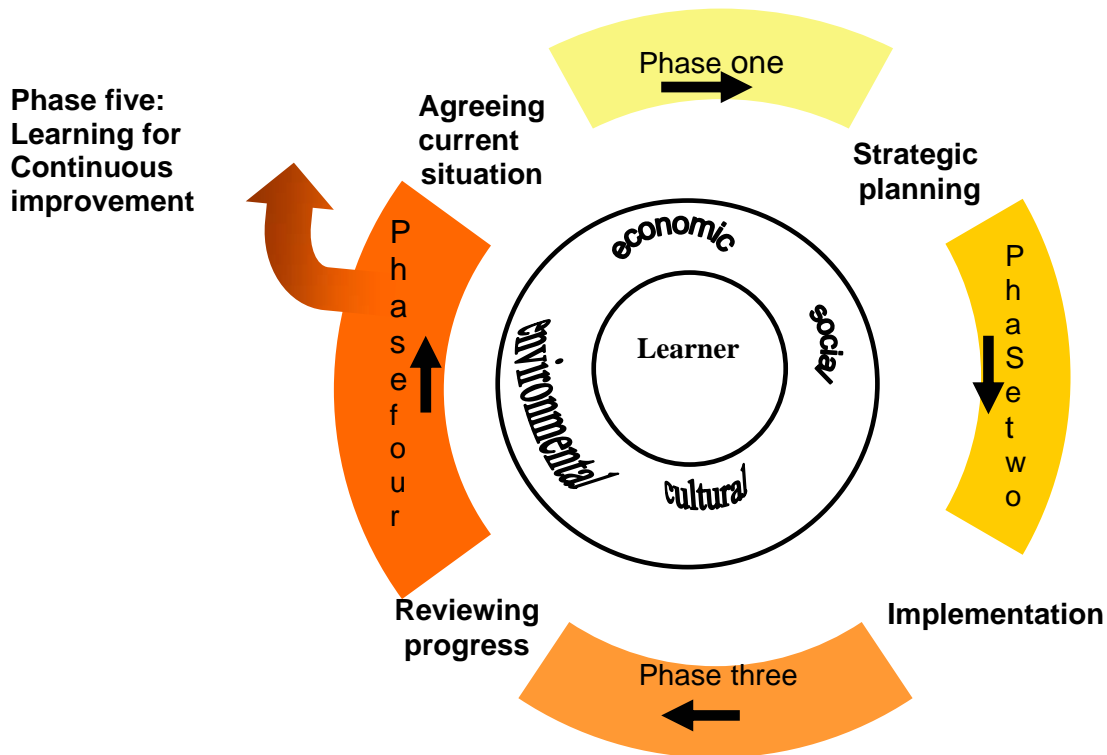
Phase one

Phase five: Learning for Continuous improvement

Agreeing current situation

Strategic planning

PhaSetwo

Phasefour

economic

social

environmental

cultural

Learner

Reviewing progress

Implementation

Phase three